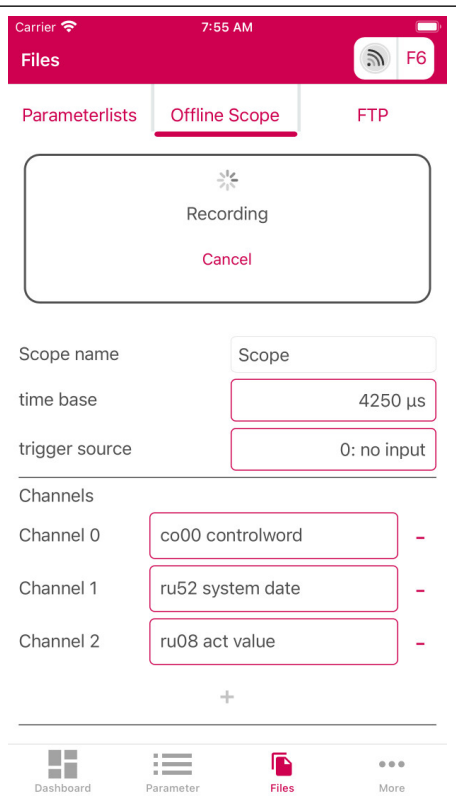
Carrier 7:55 AM

Files

F6

Parameterlists Offline Scope FTP

Recording

Cancel

Scope name Scope

time base 4250 µs

trigger source 0: no input

Channels

Channel 0 co00 controlword –

Channel 1 ru52 system date –

Channel 2 ru08 act value –

+

Dashboard Parameter Files More